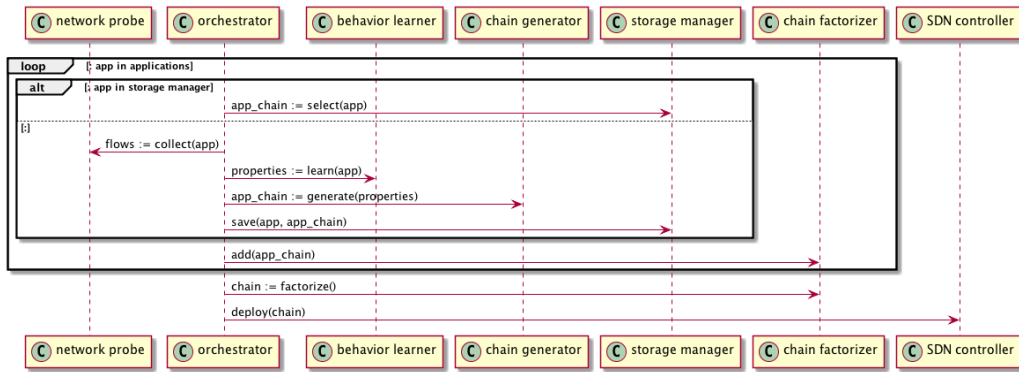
C network probe
C orchestrator
C behavior learner
C chain generator
C storage manager
C chain factorizer
C SDN controller

loop [: app in applications]

alt [: app in storage manager]

app_chain := select(app)

[:]

flows := collect(app)

properties := learn(app)

app_chain := generate(properties)

save(app, app_chain)

add(app_chain)

chain := factorize()

deploy(chain)

C network probe
C orchestrator
C behavior learner
C chain generator
C storage manager
C chain factorizer
C SDN controller